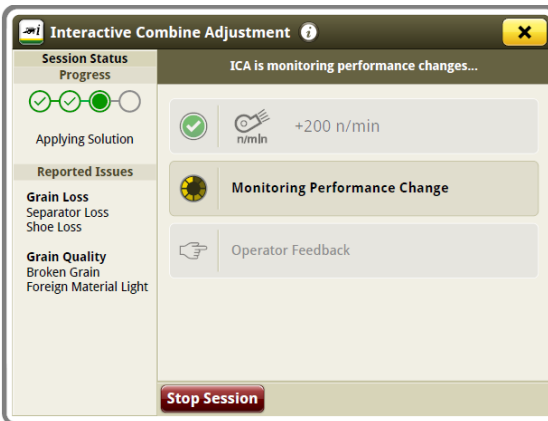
Interactive Combine Adjustment

Session Status
Progress

Applying Solution

Reported Issues

Grain Loss
Separator Loss
Shoe Loss

Grain Quality
Broken Grain
Foreign Material Light

ICA is monitoring performance changes...

n/min +200 n/min

Monitoring Performance Change

Operator Feedback

Stop Session